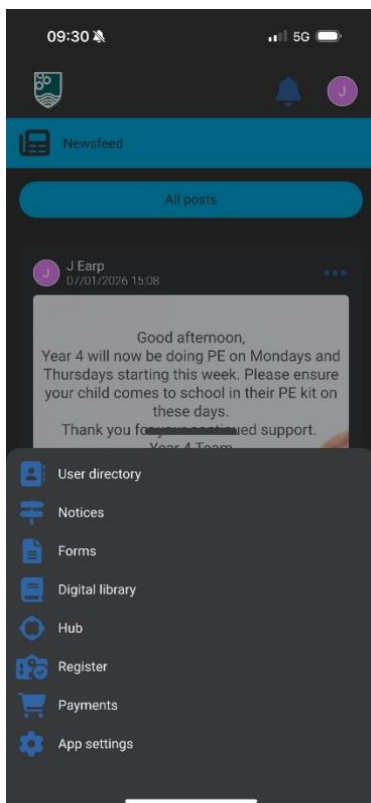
09:30

5G

J

Newsfeed

All posts

J
J Earp
07/01/2026 15:08

...

Good afternoon,
Year 4 will now be doing PE on Mondays and Thursdays starting this week. Please ensure your child comes to school in their PE kit on these days.
Thank you fo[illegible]ued support.
Year 4 Team

User directory
Notices
Forms
Digital library
Hub
Register
Payments
App settings